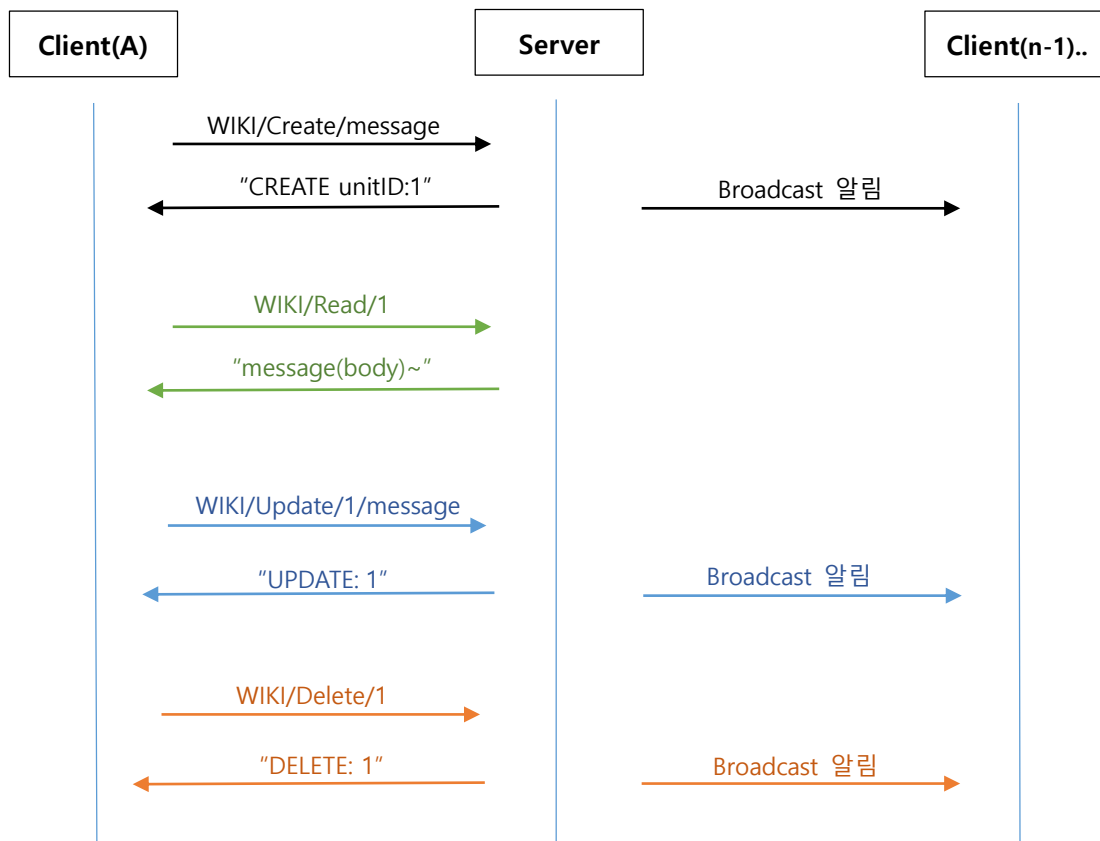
Client(A)

Server

Client(n-1)..

WIKI/Create/message

"CREATE unitID:1"

Broadcast 알림

WIKI/Read/1

"message(body)~"

WIKI/Update/1/message

"UPDATE: 1"

Broadcast 알림

WIKI/Delete/1

"DELETE: 1"

Broadcast 알림